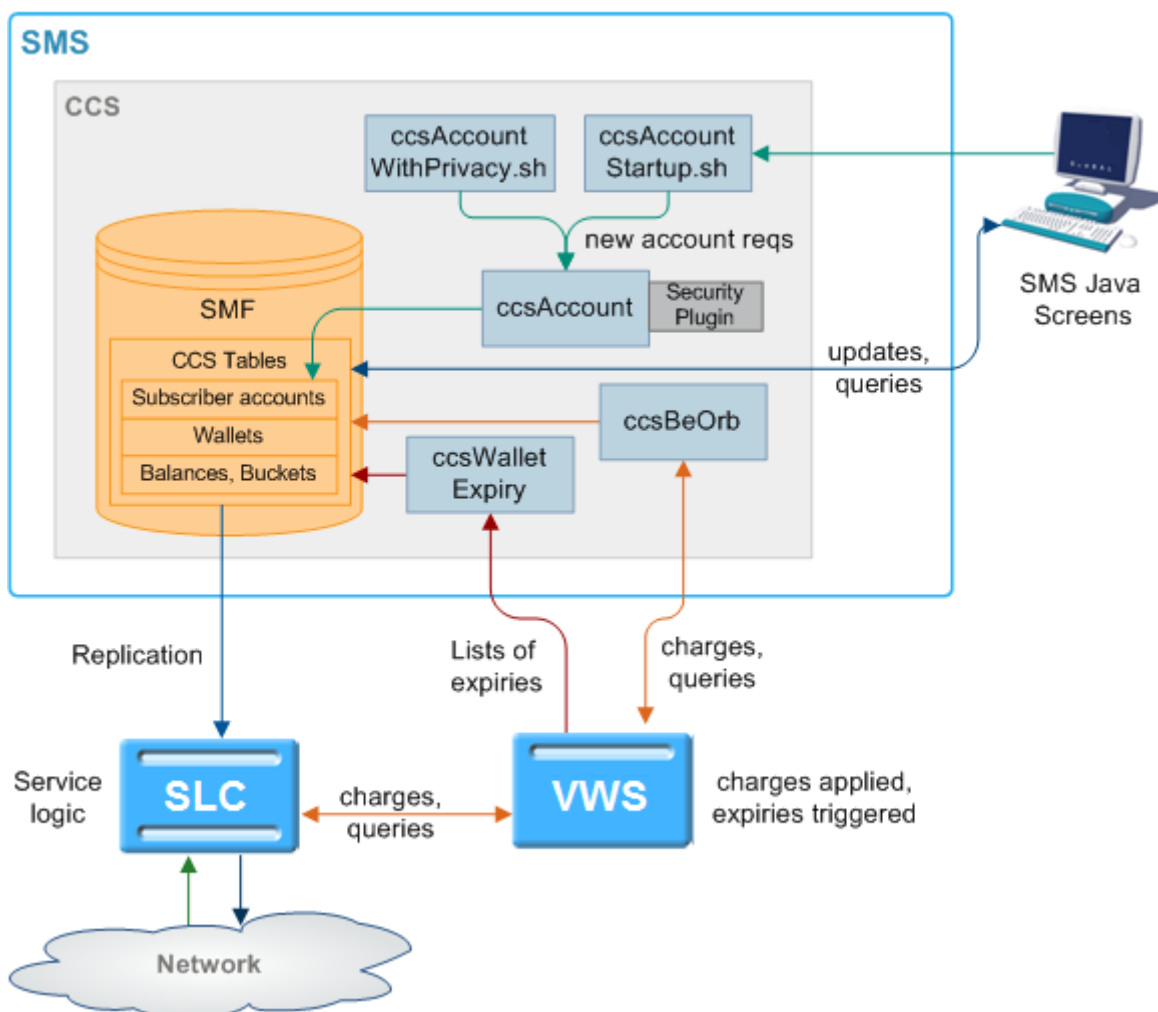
SMS

CCS

ccsAccount WithPrivacy.sh

ccsAccount Startup.sh

new account reqs

SMF

ccsAccount

Security Plugin

SMS Java Screens

CCS Tables

Subscriber accounts

Wallets

Balances, Buckets

updates, queries

ccsBeOrb

ccsWallet Expiry

Replication

Lists of expiries

charges, queries

Service logic

SLC

charges, queries

VWS

charges applied, expiries triggered

Network